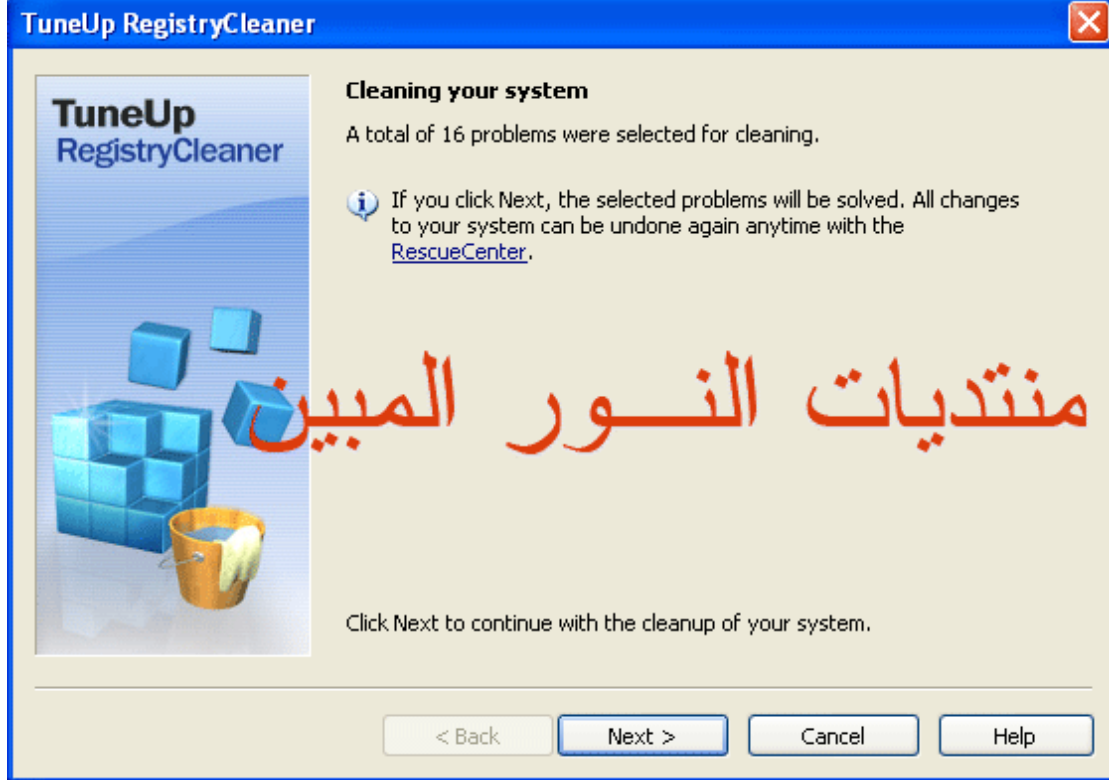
TuneUp RegistryCleaner

TuneUp
RegistryCleaner

Cleaning your system

A total of 16 problems were selected for cleaning.

If you click Next, the selected problems will be solved. All changes to your system can be undone again anytime with the RescueCenter.

منتديات النـــور المبين

Click Next to continue with the cleanup of your system.

< Back
Next >
Cancel
Help